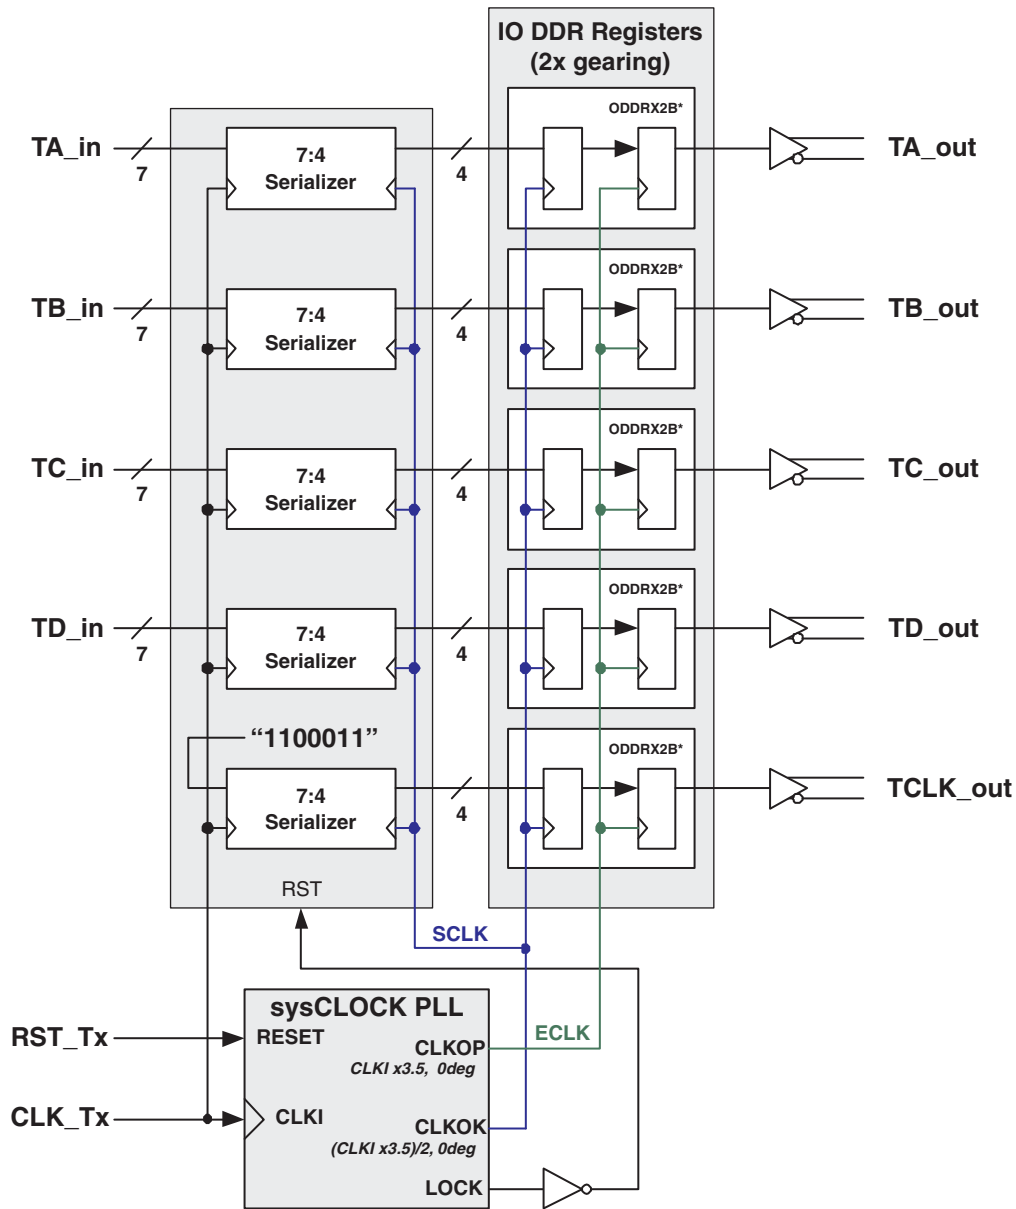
IO DDR Registers
(2x gearing)

TA_in
7
7:4
Serializer
4
ODDRX2B*
TA_out

TB_in
7
7:4
Serializer
4
ODDRX2B*
TB_out

TC_in
7
7:4
Serializer
4
ODDRX2B*
TC_out

TD_in
7
7:4
Serializer
4
ODDRX2B*
TD_out

"1100011"
7:4
Serializer
4
ODDRX2B*
TCLK_out

RST
SCLK
ECLK

sysCLOCK PLL
RST_Tx
RESET
CLKOP
CLKI x3.5, 0deg
CLK_Tx
CLKI
CLKOK
(CLKI x3.5)/2, 0deg
LOCK